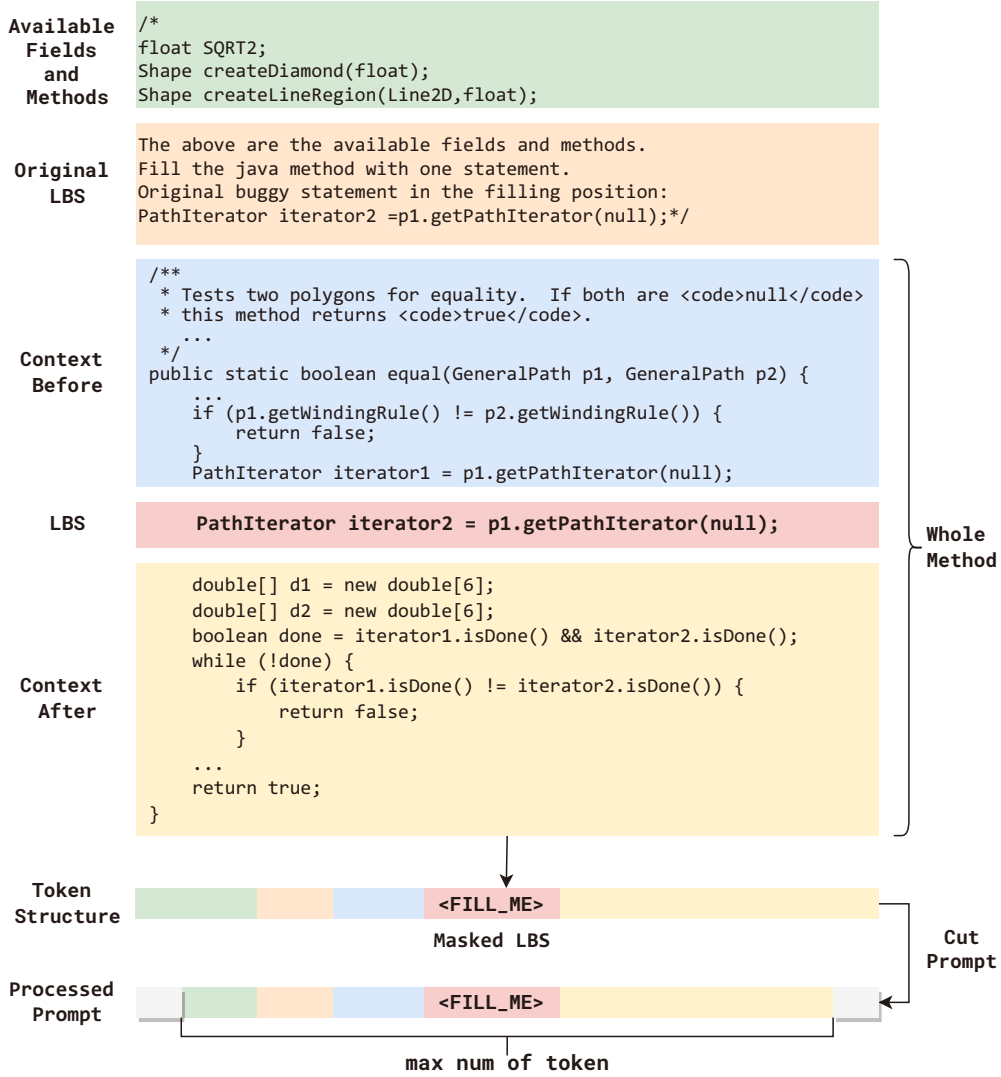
Available Fields and Methods

/*
float SQRT2;
Shape createDiamond(float);
Shape createLineRegion(Line2D,float);

Original LBS

The above are the available fields and methods.
Fill the java method with one statement.
Original buggy statement in the filling position:
PathIterator iterator2 =p1.getPathIterator(null);*/

Context Before

/**
 * Tests two polygons for equality.  If both are <code>null</code>
 * this method returns <code>true</code>.
    ...
 */
public static boolean equal(GeneralPath p1, GeneralPath p2) {
    ...
    if (p1.getWindingRule() != p2.getWindingRule()) {
        return false;
    }
    PathIterator iterator1 = p1.getPathIterator(null);

LBS

PathIterator iterator2 = p1.getPathIterator(null);

Context After

    double[] d1 = new double[6];
    double[] d2 = new double[6];
    boolean done = iterator1.isDone() && iterator2.isDone();
    while (!done) {
        if (iterator1.isDone() != iterator2.isDone()) {
            return false;
        }
    ...
    return true;
}

Whole Method

Token Structure

<FILL_ME>

Masked LBS

Cut Prompt

Processed Prompt

<FILL_ME>

max num of token